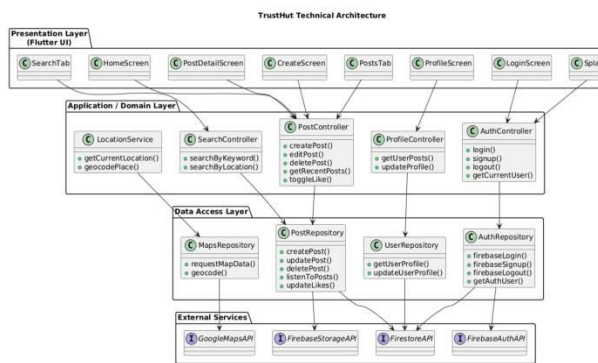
TrustHut Technical Architecture

Presentation Layer (Flutter UI)

C SearchTab
C HomeScreen
C PostDetailScreen
C CreateScreen
C PostsTab
C ProfileScreen
C LoginScreen
C Spla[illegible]

Application / Domain Layer

C LocationService
getCurrentLocation()
geocodePlace()

C SearchController
searchByKeyword()
searchByLocation()

C PostController
createPost()
editPost()
deletePost()
getRecentPosts()
toggleLike()

C ProfileController
getUserPosts()
updateProfile()

C AuthController
login()
signup()
logout()
getCurrentUser()

Data Access Layer

C MapsRepository
requestMapData()
geocode()

C PostRepository
createPost()
updatePost()
deletePost()
listenToPosts()
updateLikes()

C UserRepository
getUserProfile()
updateUserProfile()

C AuthRepository
firebaseLogin()
firebaseSignup()
firebaseLogout()
getAuthUser()

External Services

I GoogleMapsAPI
I FirebaseStorageAPI
I FirestoreAPI
I FirebaseAuthAPI